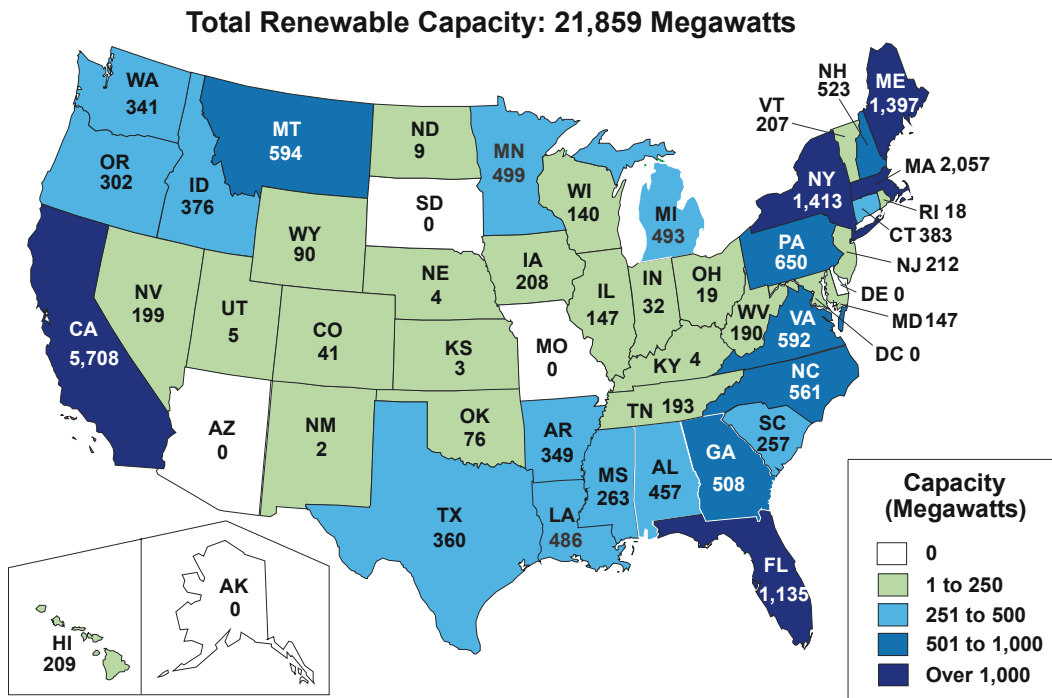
Total Renewable Capacity: 21,859 Megawatts

WA 341
OR 302
CA 5,708
NV 199
ID 376
MT 594
WY 90
UT 5
AZ 0
CO 41
NM 2
ND 9
SD 0
NE 4
KS 3
OK 76
TX 360
MN 499
IA 208
MO 0
AR 349
LA 486
WI 140
IL 147
MI 493
IN 32
OH 19
KY 4
TN 193
MS 263
AL 457
GA 508
FL 1,135
SC 257
NC 561
VA 592
WV 190
PA 650
NY 1,413
VT 207
NH 523
ME 1,397
MA 2,057
RI 18
CT 383
NJ 212
DE 0
MD 147
DC 0
AK 0
HI 209

Capacity (Megawatts)
0
1 to 250
251 to 500
501 to 1,000
Over 1,000